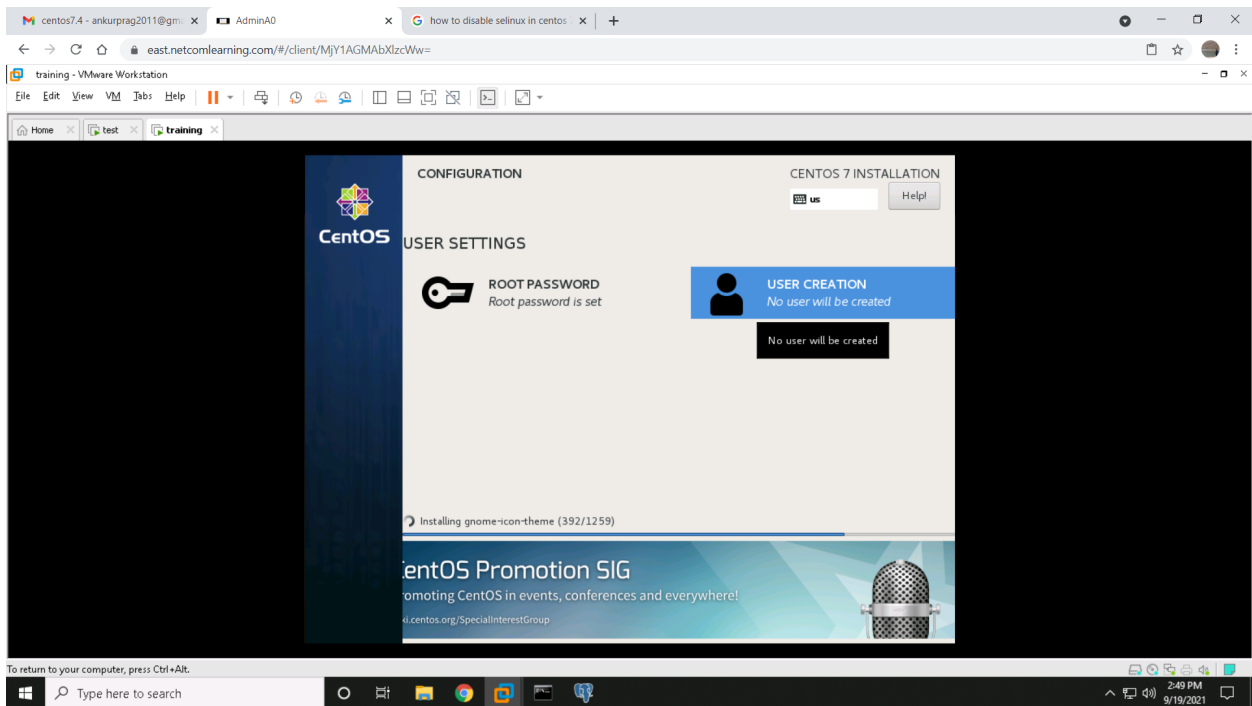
centos7.4 - ankurprag2011@gm ×
AdminA0 ×
how to disable selinux in centos ×
+

east.netcomlearning.com/#/client/MjY1AGMAbXlzcWw=

training - VMware Workstation

File Edit View VM Tabs Help

Home ×
test ×
training ×

CentOS

CONFIGURATION

CENTOS 7 INSTALLATION

us

Help!

USER SETTINGS

ROOT PASSWORD
Root password is set

USER CREATION
No user will be created

No user will be created

Installing gnome-icon-theme (392/1259)

entOS Promotion SIG
omoting CentOS in events, conferences and everywhere!
i.centos.org/SpecialInterestGroup

To return to your computer, press Ctrl+Alt.

Type here to search

2:49 PM
9/19/2021